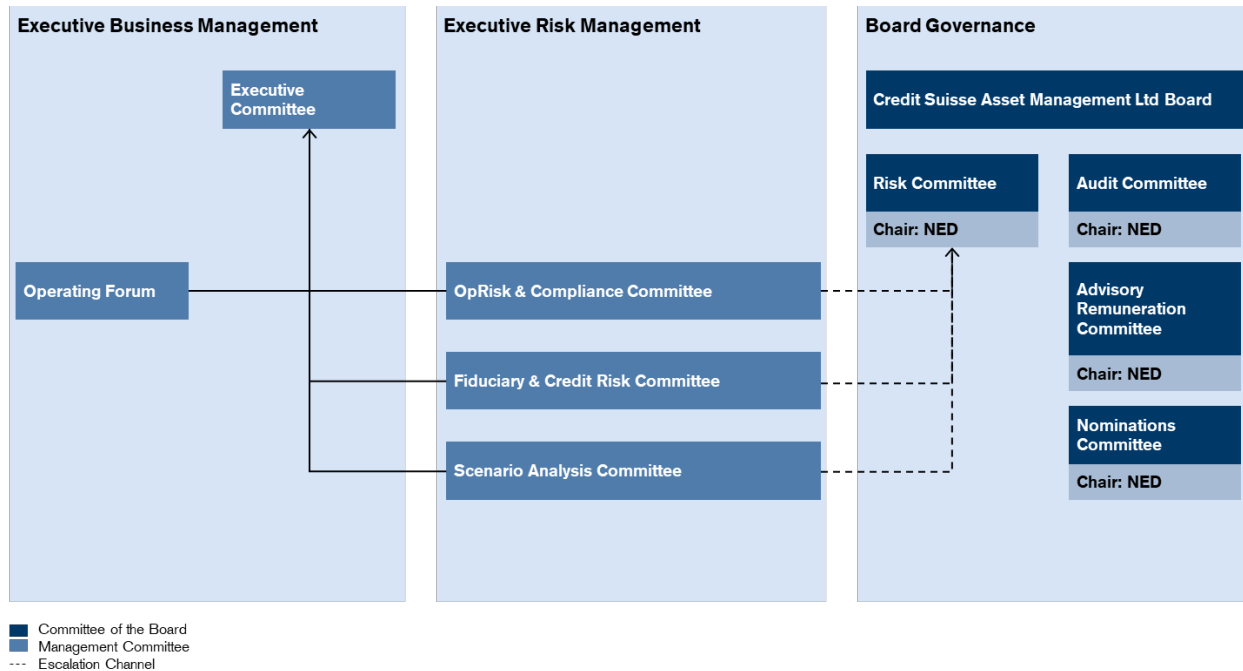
Executive Business Management

Executive Committee

Operating Forum

Executive Risk Management

OpRisk & Compliance Committee

Fiduciary & Credit Risk Committee

Scenario Analysis Committee

Board Governance

Credit Suisse Asset Management Ltd Board

Risk Committee

Chair: NED

Audit Committee

Chair: NED

Advisory Remuneration Committee

Chair: NED

Nominations Committee

Chair: NED

Committee of the Board
Management Committee
--- Escalation Channel